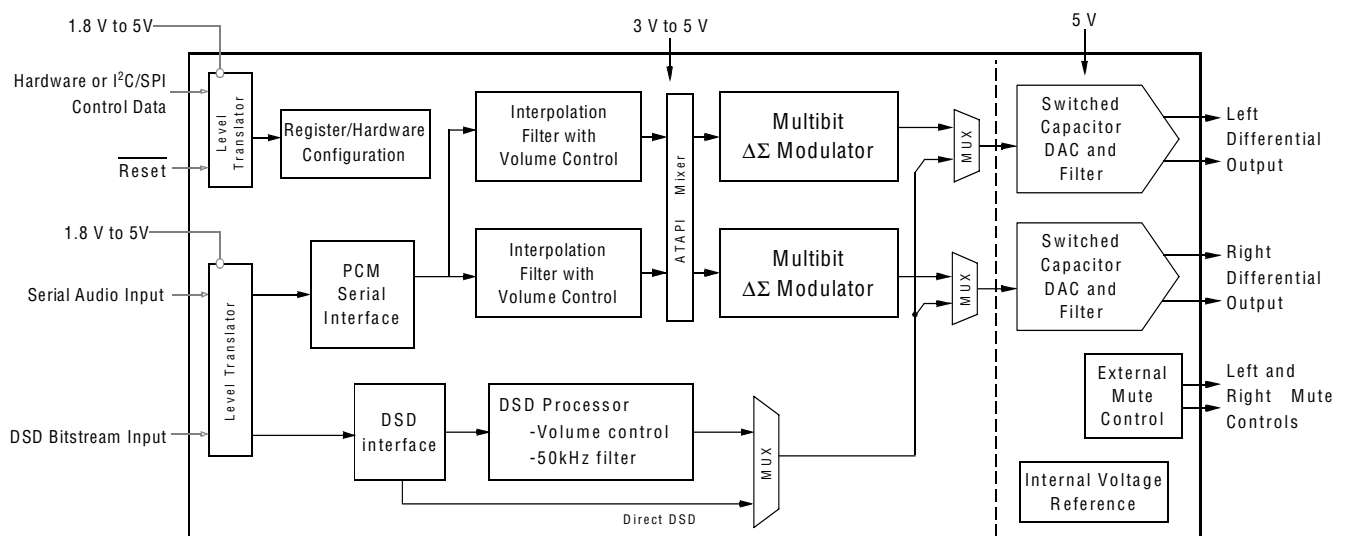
1.8 V to 5V

Hardware or I$^2$C/SPI Control Data

Reset

Level Translator

Register/Hardware Configuration

3 V to 5 V

Interpolation Filter with Volume Control

ATAPI Mixer

Multibit $\Delta\Sigma$ Modulator

MUX

5 V

Switched Capacitor DAC and Filter

Left Differential Output

1.8 V to 5V

Serial Audio Input

Level Translator

PCM Serial Interface

Interpolation Filter with Volume Control

Multibit $\Delta\Sigma$ Modulator

MUX

Switched Capacitor DAC and Filter

Right Differential Output

External Mute Control

Left and Right Mute Controls

DSD Bitstream Input

DSD interface

DSD Processor
-Volume control
-50kHz filter

MUX

Direct DSD

Internal Voltage Reference